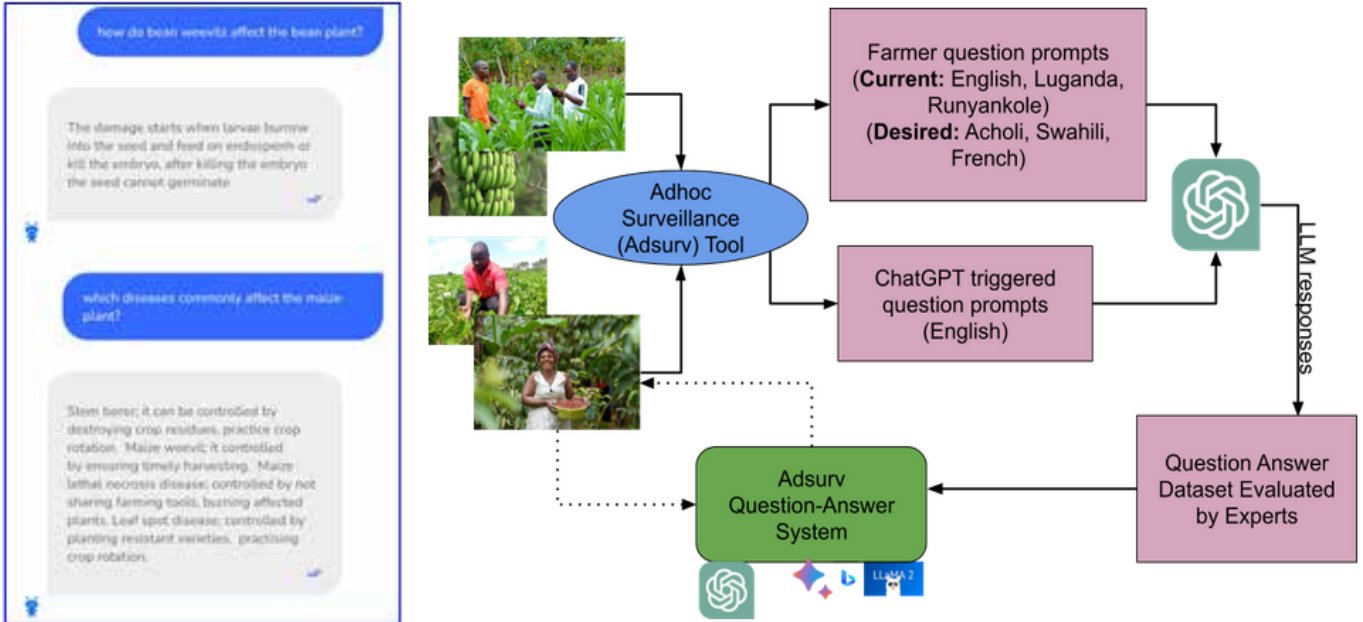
how do bean weevils affect the bean plant?

The damage starts when larvae burrow into the seed and feed on endosperm or kill the embryo, after killing the embryo the seed cannot germinate

which diseases commonly affect the maize plant?

Stem borer; it can be controlled by destroying crop residues, practice crop rotation. Maize weevil; it controlled by ensuring timely harvesting. Maize lethal necrosis disease; controlled by not sharing farming tools, burning affected plants. Leaf spot disease; controlled by planting resistant varieties, practising crop rotation.

Adhoc Surveillance (Adsurv) Tool

Farmer question prompts (**Current:** English, Luganda, Runyankole) (**Desired:** Acholi, Swahili, French)

ChatGPT triggered question prompts (English)

LLM responses

Question Answer Dataset Evaluated by Experts

Adsurv Question-Answer System

LLaMA 2